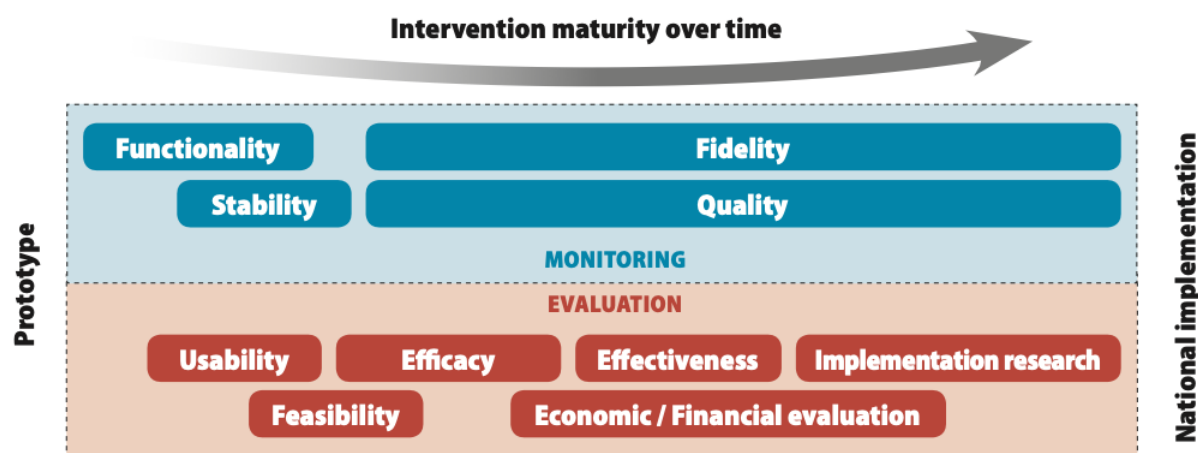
Intervention maturity over time

Prototype

Functionality

Fidelity

Stability

Quality

MONITORING

EVALUATION

Usability

Efficacy

Effectiveness

Implementation research

Feasibility

Economic / Financial evaluation

National implementation